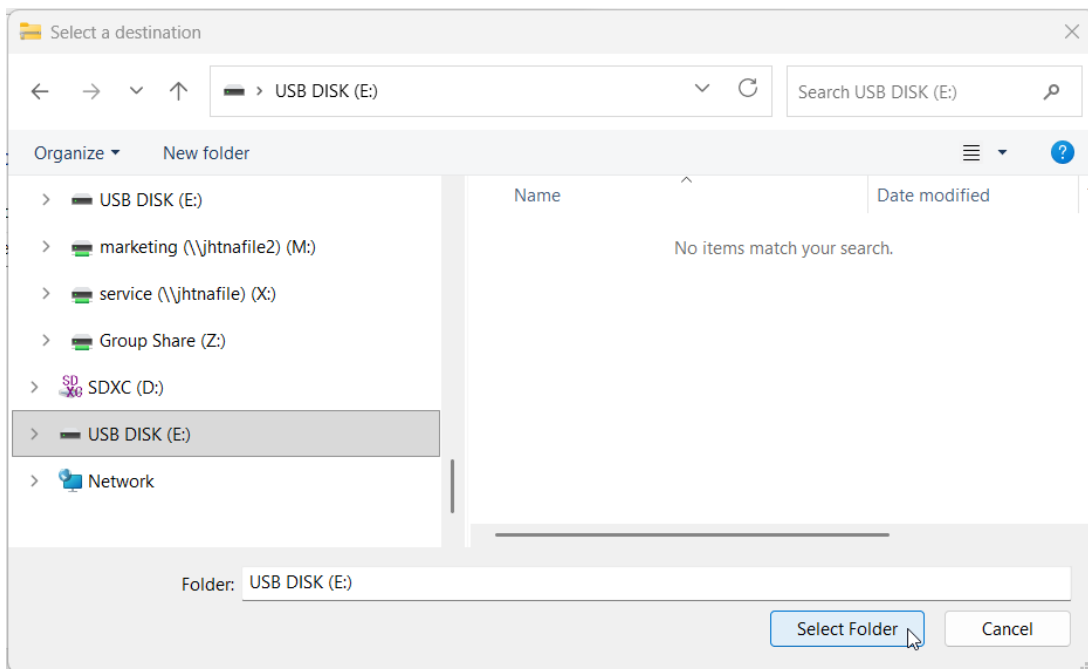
Select a destination

USB DISK (E:)

Search USB DISK (E:)

Organize ▾ New folder

USB DISK (E:)
marketing (\\jhtnafile2) (M:)
service (\\jhtnafile) (X:)
Group Share (Z:)
SDXC (D:)
USB DISK (E:)
Network

Name
Date modified

No items match your search.

Folder: USB DISK (E:)

Select Folder
Cancel